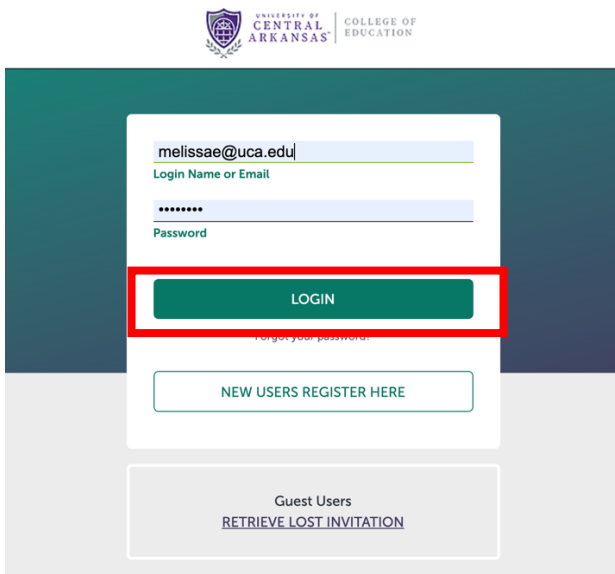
UNIVERSITY OF
CENTRAL
ARKANSAS
COLLEGE OF
EDUCATION

melissae@uca.edu
Login Name or Email

••••••••
Password

LOGIN

Forgot your password?

NEW USERS REGISTER HERE

Guest Users
RETRIEVE LOST INVITATION